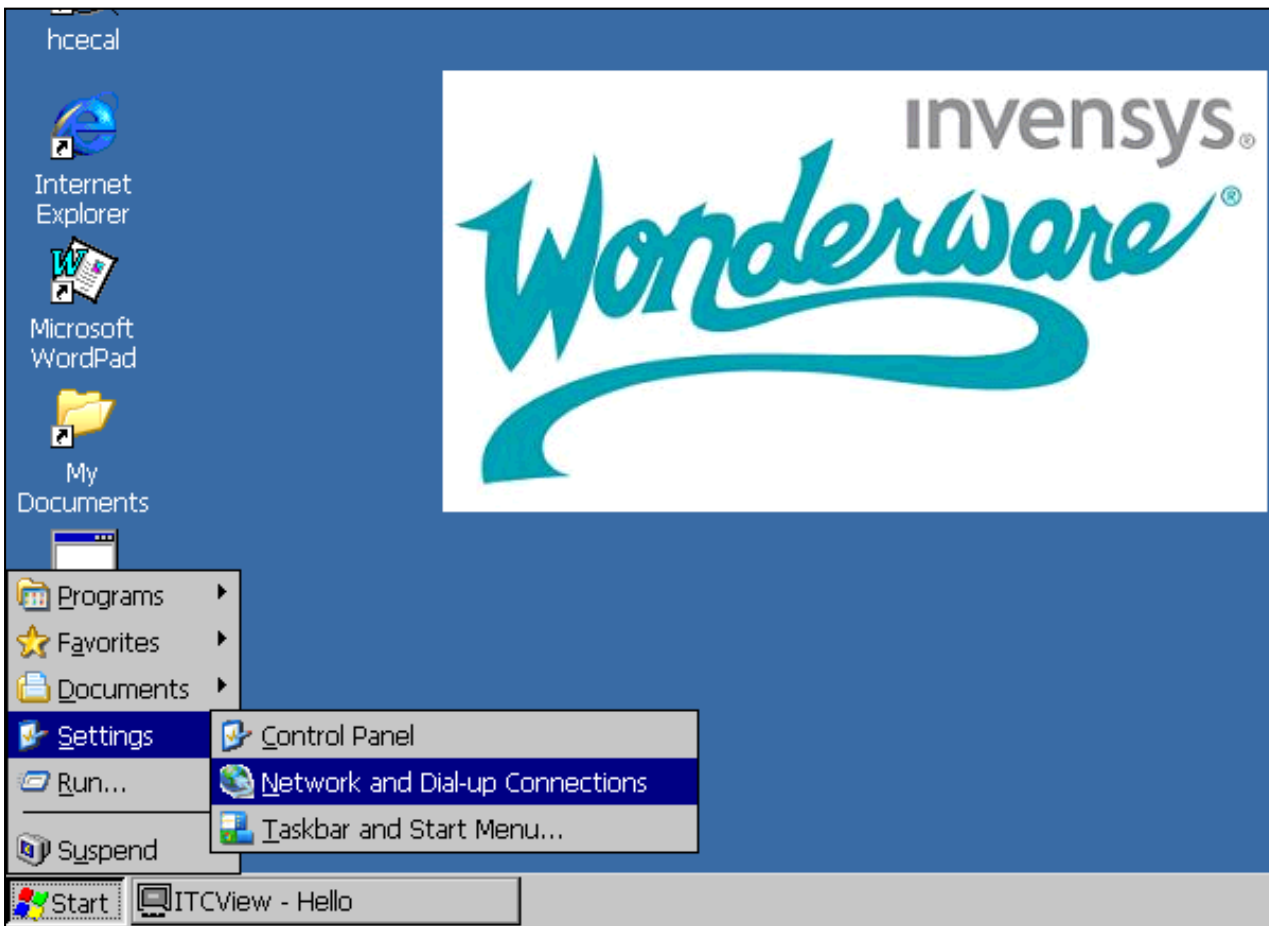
hcecal

Internet Explorer

Microsoft WordPad

My Documents

invensys®

Wonderware®

Programs

Favorites

Documents

Settings

Run...

Suspend

Control Panel

Network and Dial-up Connections

Taskbar and Start Menu...

Start

ITCView - Hello